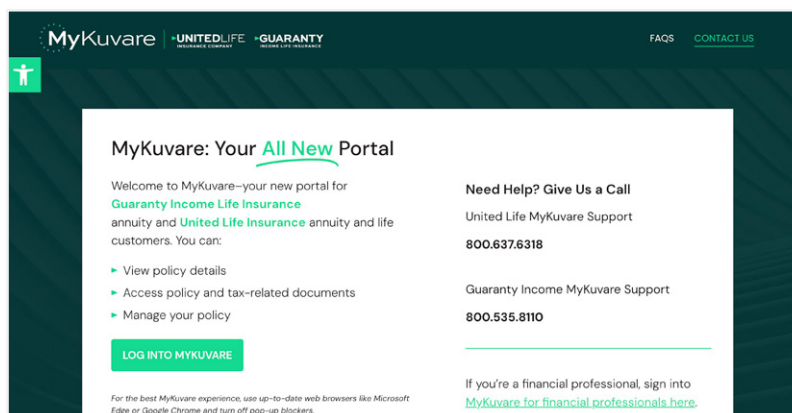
MyKuvare | UNITEDLIFE INSURANCE COMPANY GUARANTY INCOME LIFE INSURANCE

FAQS CONTACT US

MyKuvare: Your All New Portal

Welcome to MyKuvare–your new portal for Guaranty Income Life Insurance annuity and United Life Insurance annuity and life customers. You can:

- View policy details
- Access policy and tax-related documents
- Manage your policy

LOG INTO MYKUVARE

For the best MyKuvare experience, use up-to-date web browsers like Microsoft Edge or Google Chrome and turn off pop-up blockers.

Need Help? Give Us a Call

United Life MyKuvare Support

800.637.6318

Guaranty Income MyKuvare Support

800.535.8110

If you're a financial professional, sign into MyKuvare for financial professionals here.